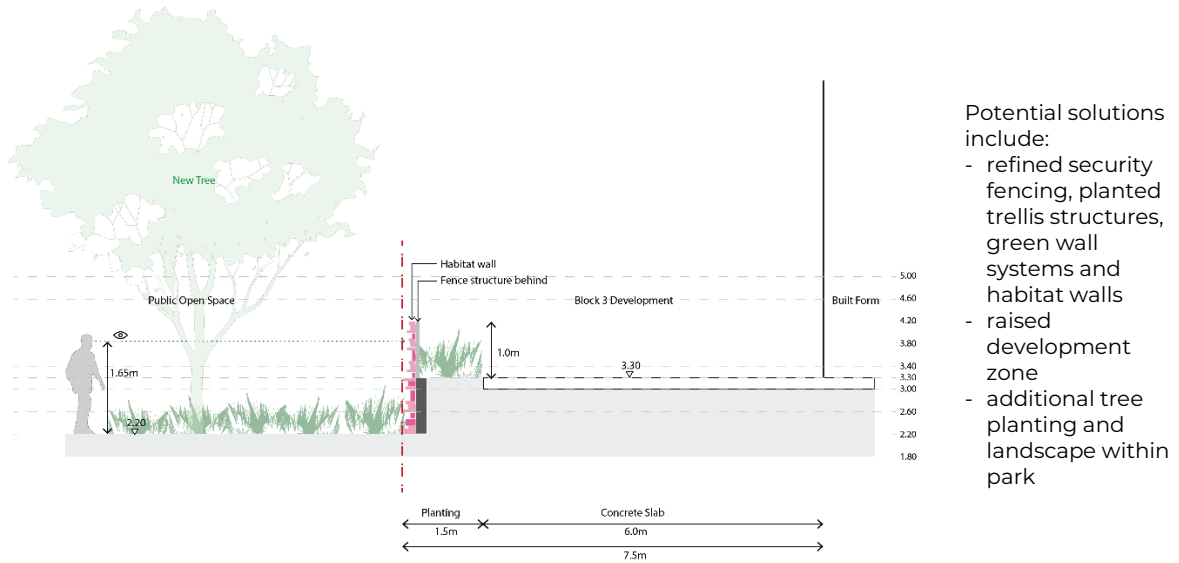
New Tree

Habitat wall
Fence structure behind

Public Open Space
Block 3 Development
Built Form

1.65m
2.20
1.0m
3.30

5.00
4.60
4.20
3.80
3.40
3.30
3.00
2.60
2.20
1.80

Planting
1.5m
Concrete Slab
6.0m
7.5m

Potential solutions include:
- refined security fencing, planted trellis structures, green wall systems and habitat walls
- raised development zone
- additional tree planting and landscape within park